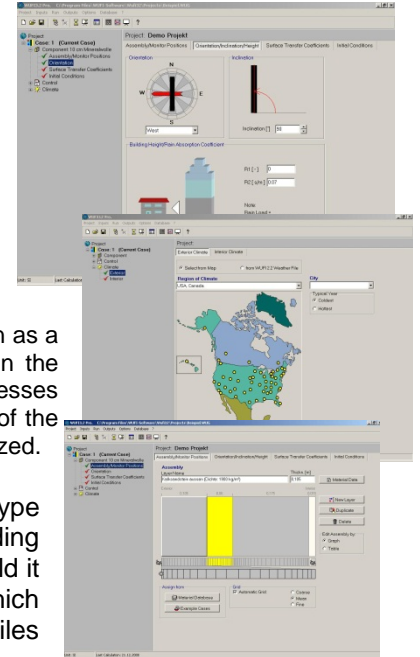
WUFI 2 Pro - C:\Program Files\WUFI Software\WUFI2\Projects\design\4009

Project
Case: 1 (Current Case)
Component 10 cm Mineralwolle
Assembly/Monitor Positions
Orientation
Surface Transfer Coefficients
Initial Conditions
Control
Climate

Project: Demo Projekt
Assembly/Monitor Positions | Orientation/Inclination/Height | Surface Transfer Coefficients | Initial Conditions

Orientation
N
W
E
S
West

Inclination
Inclination [°] 90

Building Height/Rain Absorption Coefficient
R1 [-] 0
R2 [s/m] 0.07
Note:
Rain Load =

Project
Case: 1 (Current Case)
Component
Control
Climate
Exterior
Interior

Project
Exterior Climate | Interior Climate
Select from Map
from WUFI 2.2 Weather File
Region of Climate
USA, Canada
City
Typical Year
Coldest
Hottest

Project
Case: 1 (Current Case)
Component 10 cm Mineralwolle
Assembly/Monitor Positions
Orientation
Surface Transfer Coefficients
Initial Conditions
Control
Climate

Project: Demo Projekt
Assembly/Monitor Positions | Orientation/Inclination/Height | Surface Transfer Coefficients | Initial Conditions
Assembly
Layer/Name
Kalksandstein aussen (Dichte 1900 kg/m³)
Thickn. [m]
0.185
Material Data
New Layer
Duplicate
Delete
Edit Assembly by:
Graph
Table
Assign from
Material Database
Example Cases
Grid
Automatic Grid
Coarse
Mean
Fine

Last Calculation

n as a
n the
esses
of the
zed.

ype
ling
ld it
hich
iles